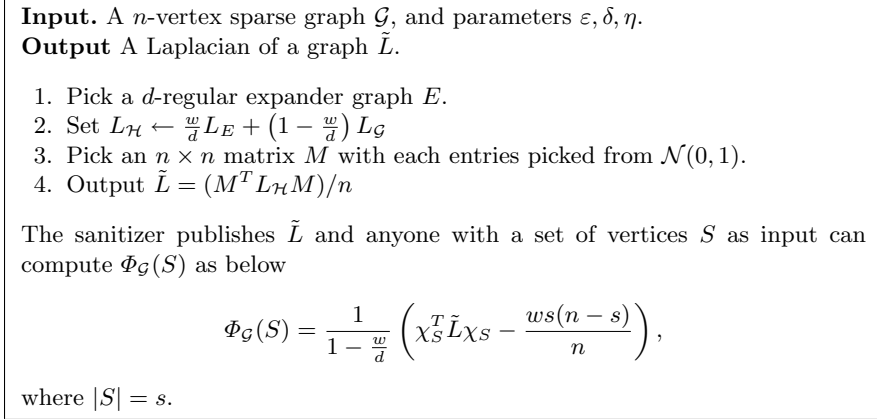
**Input.** A $n$-vertex sparse graph $\mathcal{G}$, and parameters $\varepsilon, \delta, \eta$.
**Output** A Laplacian of a graph $\tilde{L}$.

1. Pick a $d$-regular expander graph $E$.
2. Set $L_{\mathcal{H}} \leftarrow \frac{w}{d} L_E + \left(1 - \frac{w}{d}\right) L_{\mathcal{G}}$
3. Pick an $n \times n$ matrix $M$ with each entries picked from $\mathcal{N}(0,1)$.
4. Output $\tilde{L} = (M^T L_{\mathcal{H}} M)/n$

The sanitizer publishes $\tilde{L}$ and anyone with a set of vertices $S$ as input can compute $\Phi_{\mathcal{G}}(S)$ as below

$$\Phi_{\mathcal{G}}(S) = \frac{1}{1 - \frac{w}{d}} \left( \chi_S^T \tilde{L} \chi_S - \frac{ws(n-s)}{n} \right),$$

where $|S| = s$.